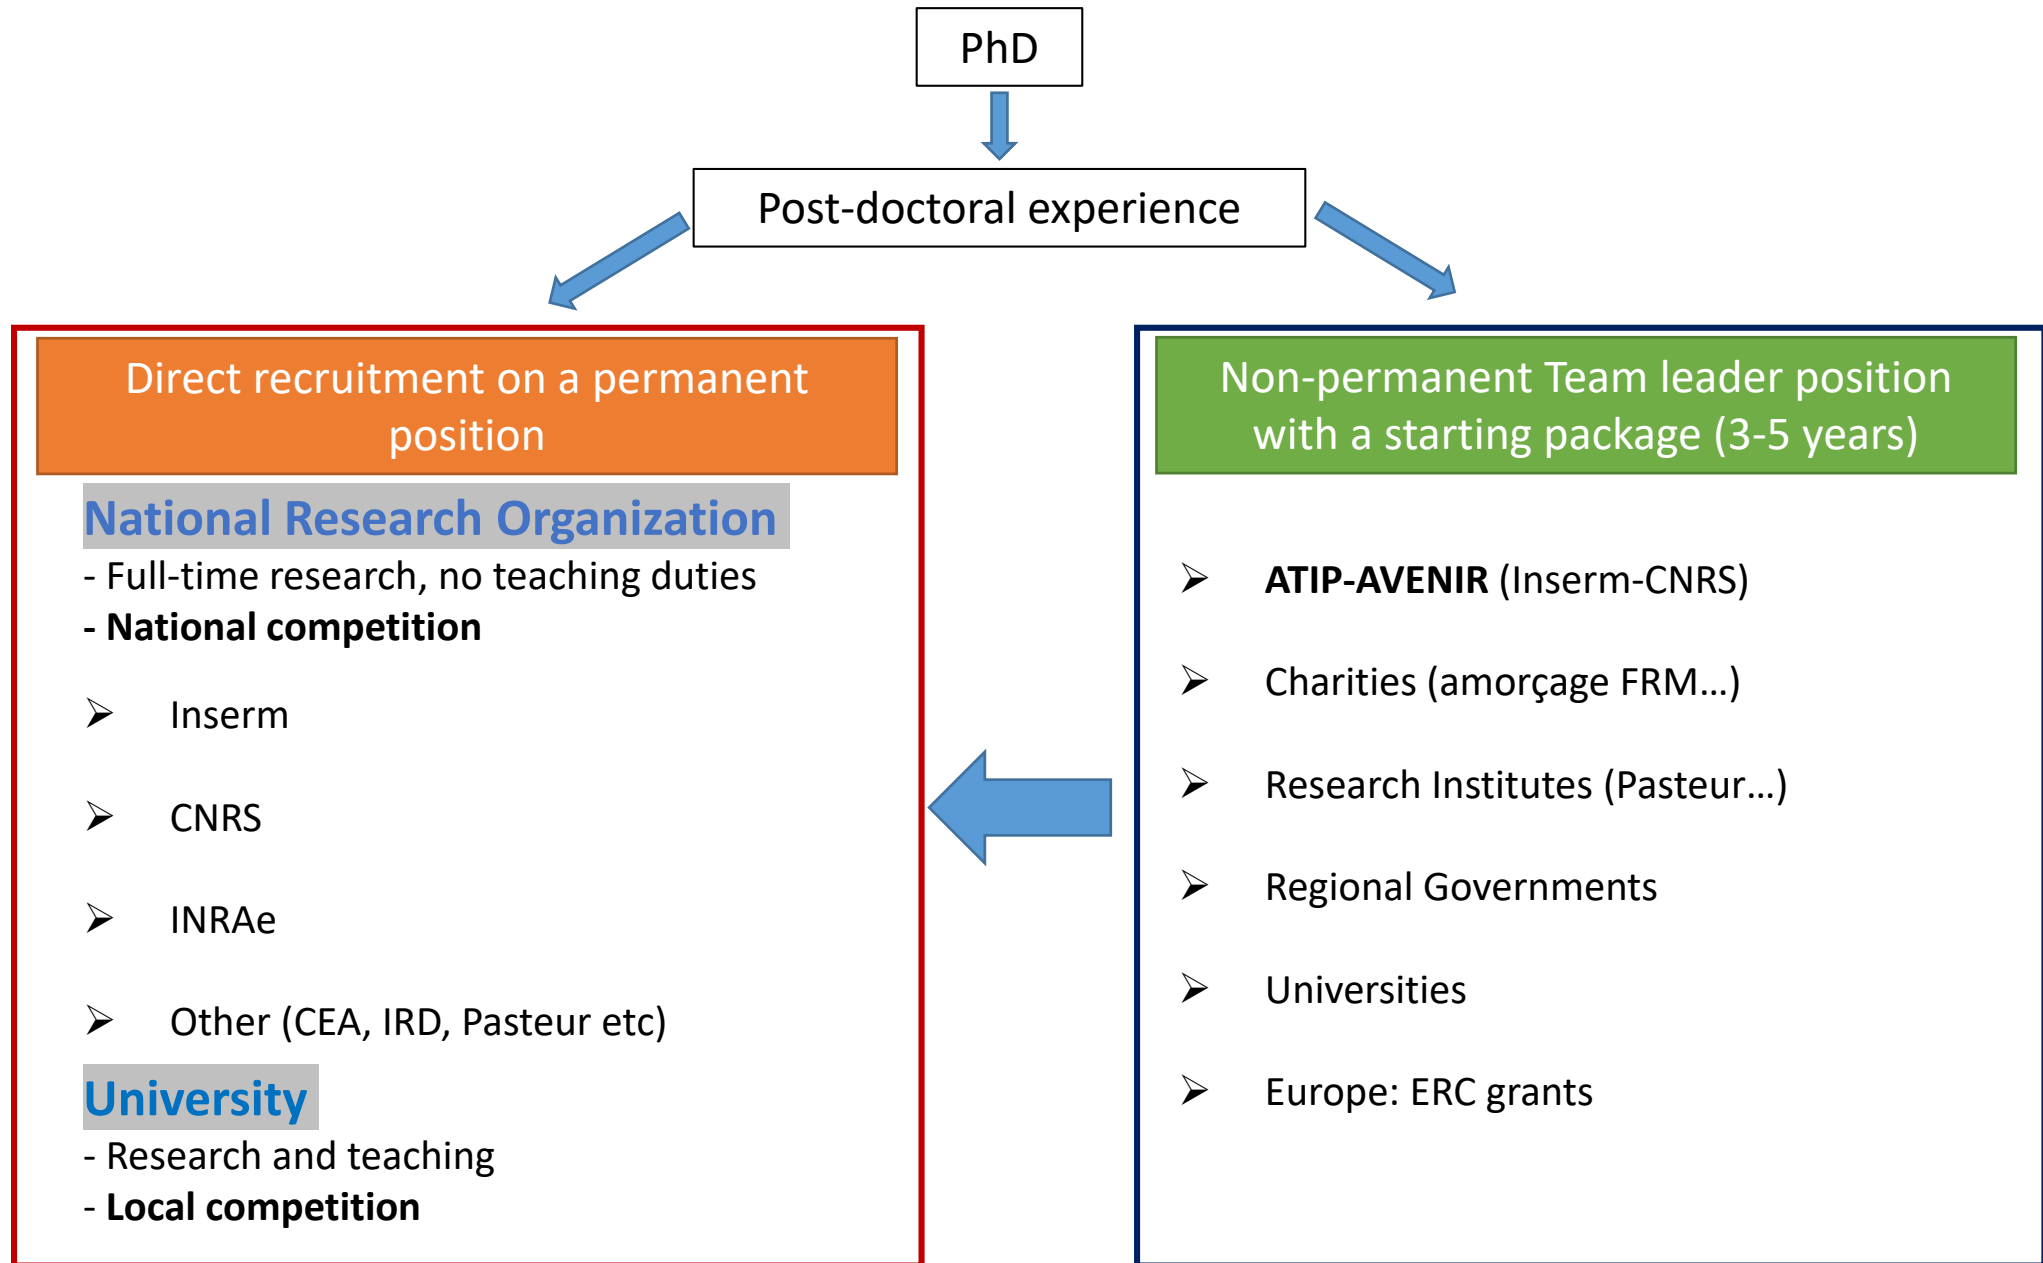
PhD

Post-doctoral experience

Direct recruitment on a permanent position

National Research Organization
- Full-time research, no teaching duties
- National competition

➢ Inserm

➢ CNRS

➢ INRAe

➢ Other (CEA, IRD, Pasteur etc)

University
- Research and teaching
- Local competition

Non-permanent Team leader position with a starting package (3-5 years)

➢ ATIP-AVENIR (Inserm-CNRS)

➢ Charities (amorçage FRM…)

➢ Research Institutes (Pasteur…)

➢ Regional Governments

➢ Universities

➢ Europe: ERC grants